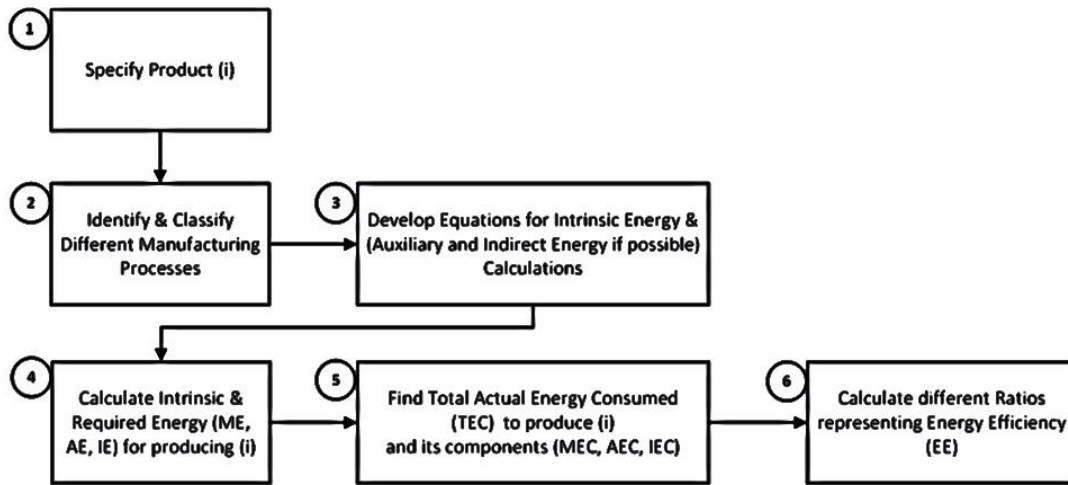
1

Specify Product (i)

2

Identify & Classify Different Manufacturing Processes

3

Develop Equations for Intrinsic Energy & (Auxiliary and Indirect Energy if possible) Calculations

4

Calculate Intrinsic & Required Energy (ME, AE, IE) for producing (i)

5

Find Total Actual Energy Consumed (TEC) to produce (i) and its components (MEC, AEC, IEC)

6

Calculate different Ratios representing Energy Efficiency (EE)